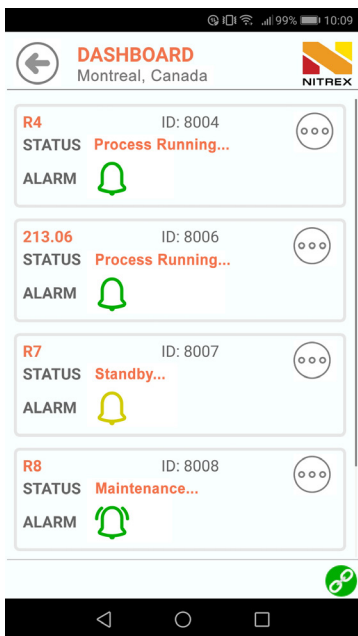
99% 10:09

DASHBOARD
Montreal, Canada

NITREX

R4 ID: 8004
STATUS Process Running...
ALARM

213.06 ID: 8006
STATUS Process Running...
ALARM

R7 ID: 8007
STATUS Standby...
ALARM

R8 ID: 8008
STATUS Maintenance...
ALARM